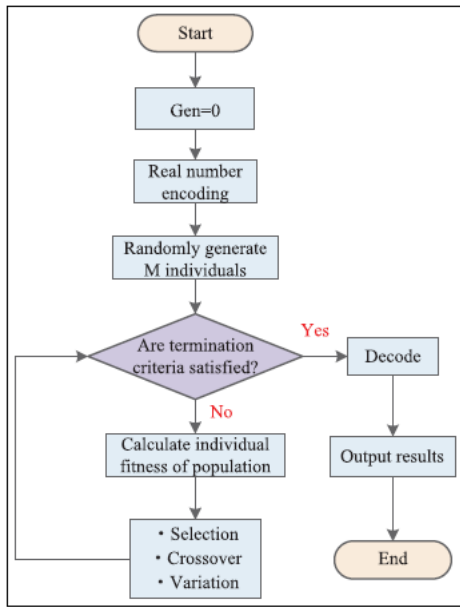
Start

Gen=0

Real number encoding

Randomly generate M individuals

Are termination criteria satisfied?

Yes

Decode

No

Calculate individual fitness of population

Output results

• Selection
• Crossover
• Variation

End